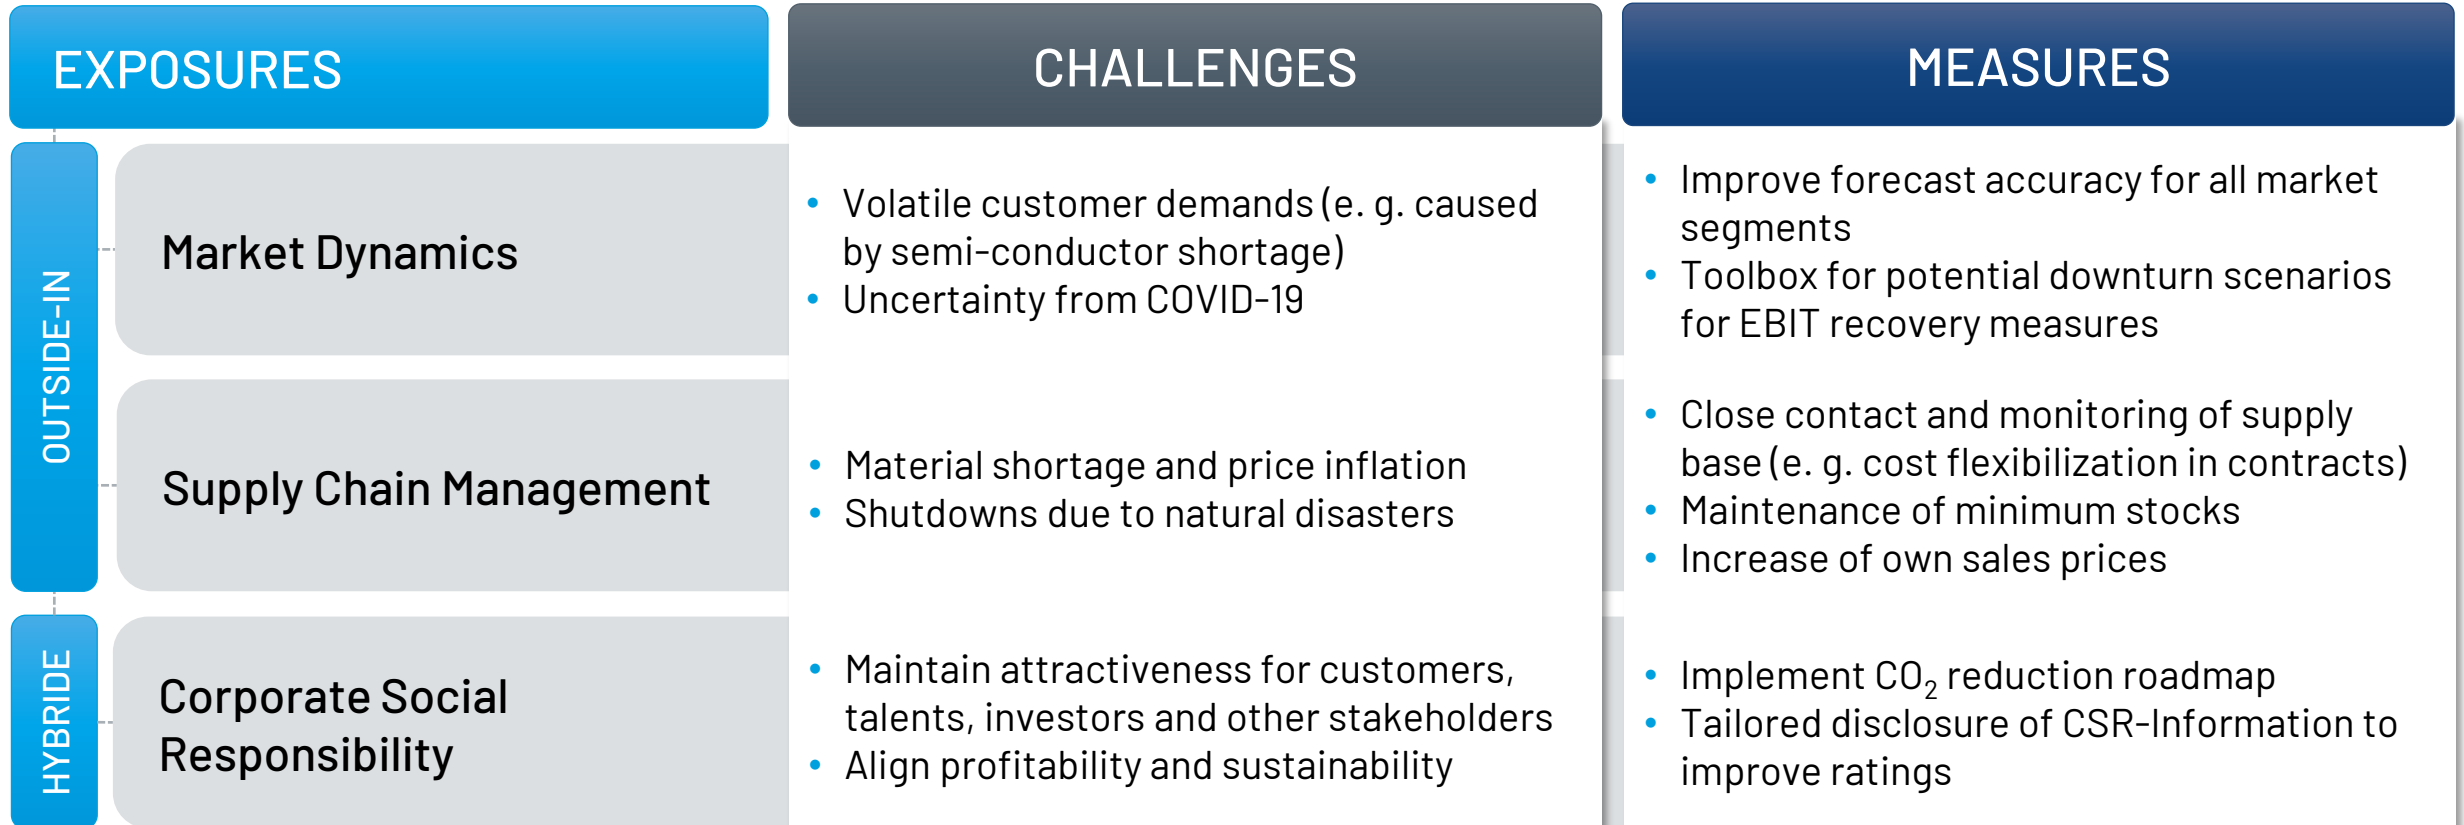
| | EXPOSURES | CHALLENGES | MEASURES |
|---|---|---|---|
| OUTSIDE-IN | Market Dynamics | • Volatile customer demands (e. g. caused by semi-conductor shortage)<br>• Uncertainty from COVID-19 | • Improve forecast accuracy for all market segments<br>• Toolbox for potential downturn scenarios for EBIT recovery measures |
| OUTSIDE-IN | Supply Chain Management | • Material shortage and price inflation<br>• Shutdowns due to natural disasters | • Close contact and monitoring of supply base (e. g. cost flexibilization in contracts)<br>• Maintenance of minimum stocks<br>• Increase of own sales prices |
| HYBRIDE | Corporate Social Responsibility | • Maintain attractiveness for customers, talents, investors and other stakeholders<br>• Align profitability and sustainability | • Implement $CO_2$ reduction roadmap<br>• Tailored disclosure of CSR-Information to improve ratings |